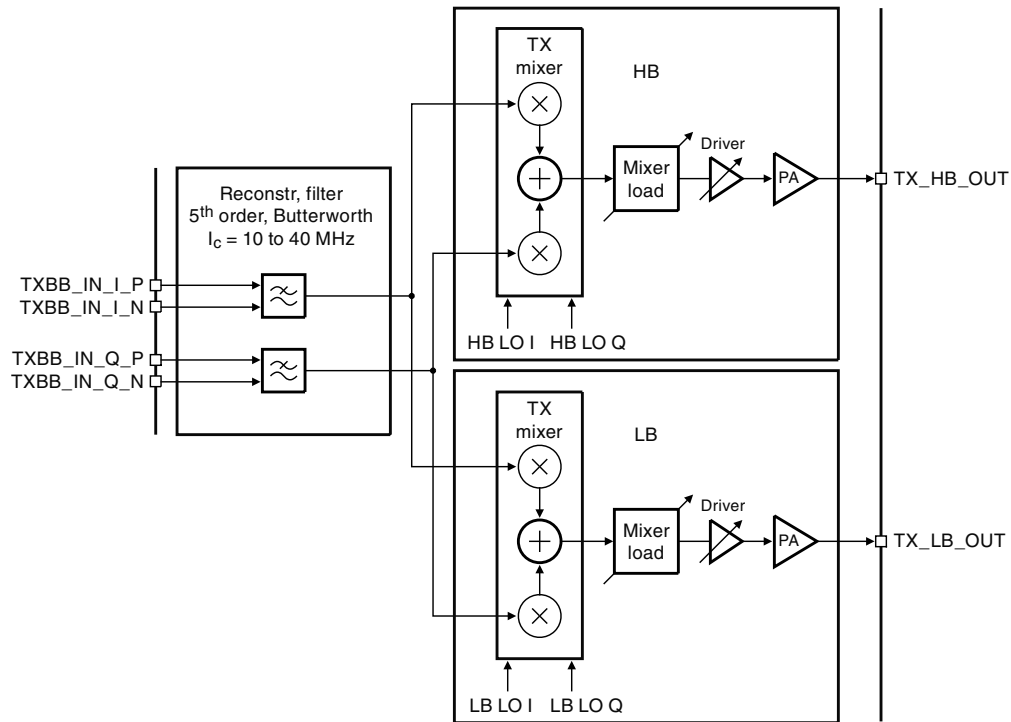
TX mixer

HB

Driver

Mixer load

PA

TX_HB_OUT

Reconstr, filter
5$^{th}$ order, Butterworth
$I_c$ = 10 to 40 MHz

TXBB_IN_I_P
TXBB_IN_I_N

TXBB_IN_Q_P
TXBB_IN_Q_N

HB LO I HB LO Q

TX mixer

LB

Driver

Mixer load

PA

TX_LB_OUT

LB LO I LB LO Q